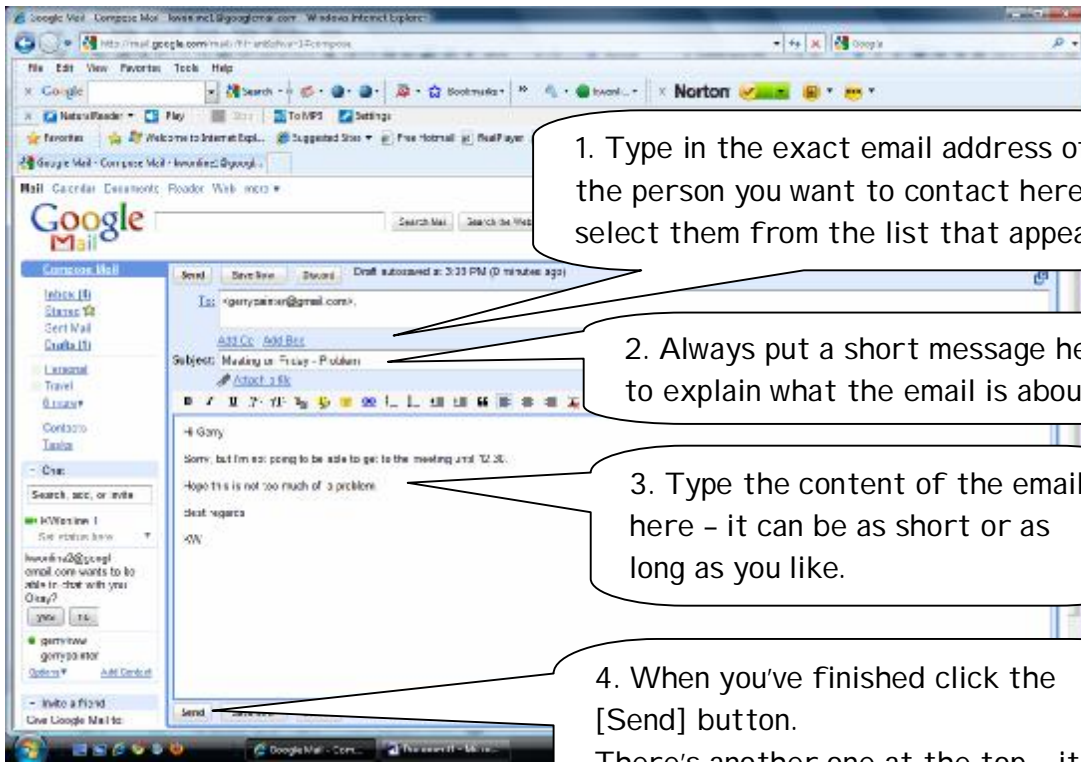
Google Mail - Compose Mail - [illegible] - Windows Internet Explorer

http://mail.google.com/mail/?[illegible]

File Edit View Favorites Tools Help

Google

Search

Bookmarks

Norton

NaturalReader Play To MP3 Settings

Favorites Welcome to Internet Expl... Suggested Sites Free Hotmail RealPlayer

Google Mail - Compose Mail - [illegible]

Mail Calendar Documents Reader Web more

Google Mail

Search Mail Search the Web

Compose Mail

Inbox (4)
Starred
Sent Mail
Drafts (1)

Personal
Travel
6 more

Contacts
Tasks

- Chat

Search, add, or invite

KWonline 1
Set status here

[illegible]@googlemail.com wants to be able to chat with you. Okay?

yes no

garrysinow
garrypainter

Options Add Contact

- Invite a friend
Give Google Mail to:

Send Save Now Discard Draft autosaved at 3:23 PM (0 minutes ago)

To: <garrypainter@gmail.com>,

Add Cc Add Bcc

Subject: Meeting on Friday - Problem

Attach a file

Hi Garry

Sorry, but I'm not going to be able to get to the meeting until 12.30.

Hope this is not too much of a problem

Best regards

KW

Send

1. Type in the exact email address of the person you want to contact here select them from the list that appea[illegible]

2. Always put a short message he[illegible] to explain what the email is abou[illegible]

3. Type the content of the email here – it can be as short or as long as you like.

4. When you've finished click the [Send] button.

There's another one at the top – it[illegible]